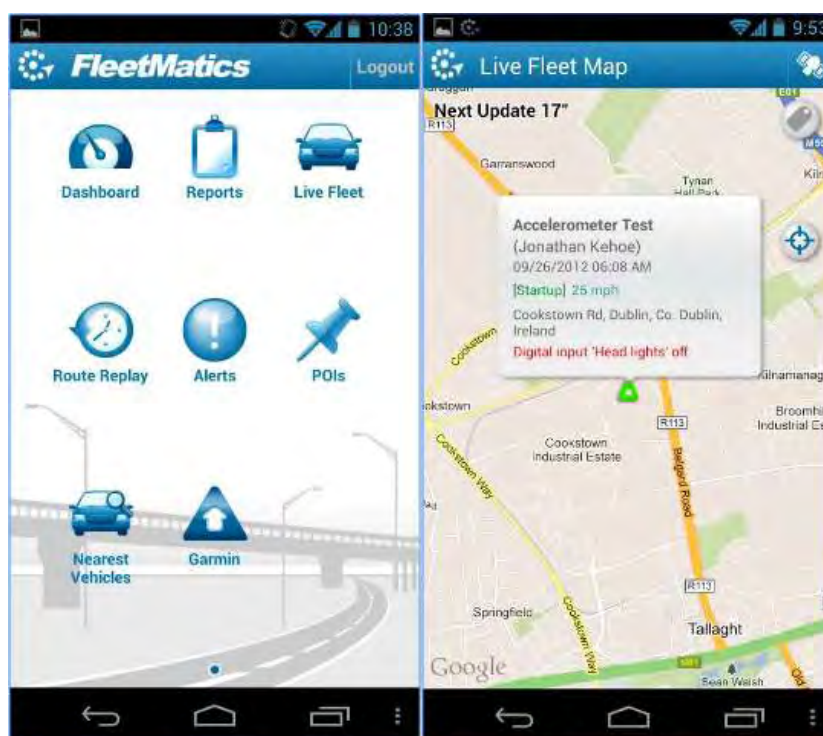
10:38

FleetMatics

Logout

Dashboard

Reports

Live Fleet

Route Replay

Alerts

POIs

Nearest Vehicles

Garmin

9:53

Live Fleet Map

Next Update 17"

R113

Garranswood

Tynan Hall Park

Accelerometer Test

(Jonathan Kehoe)

09/26/2012 06:08 AM

[Startup] 25 mph

Cookstown Rd, Dublin, Co. Dublin, Ireland

Digital input 'Head lights' off

Cookstown

okstown

R113

Kilnamanag

Broomhi Industrial E

Cookstown Industrial Estate

Cookstown Way

Belgard Road

R113

Springfield

Cookstown Way

Tallaght

Google

Sean Walsh